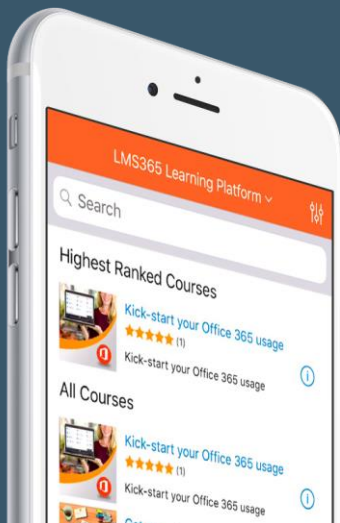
LMS365 Learning Platform ˅

Search

Highest Ranked Courses

Kick-start your Office 365 usage
★★★★★ (1)
Kick-start your Office 365 usage

All Courses

Kick-start your Office 365 usage
★★★★★ (1)
Kick-start your Office 365 usage